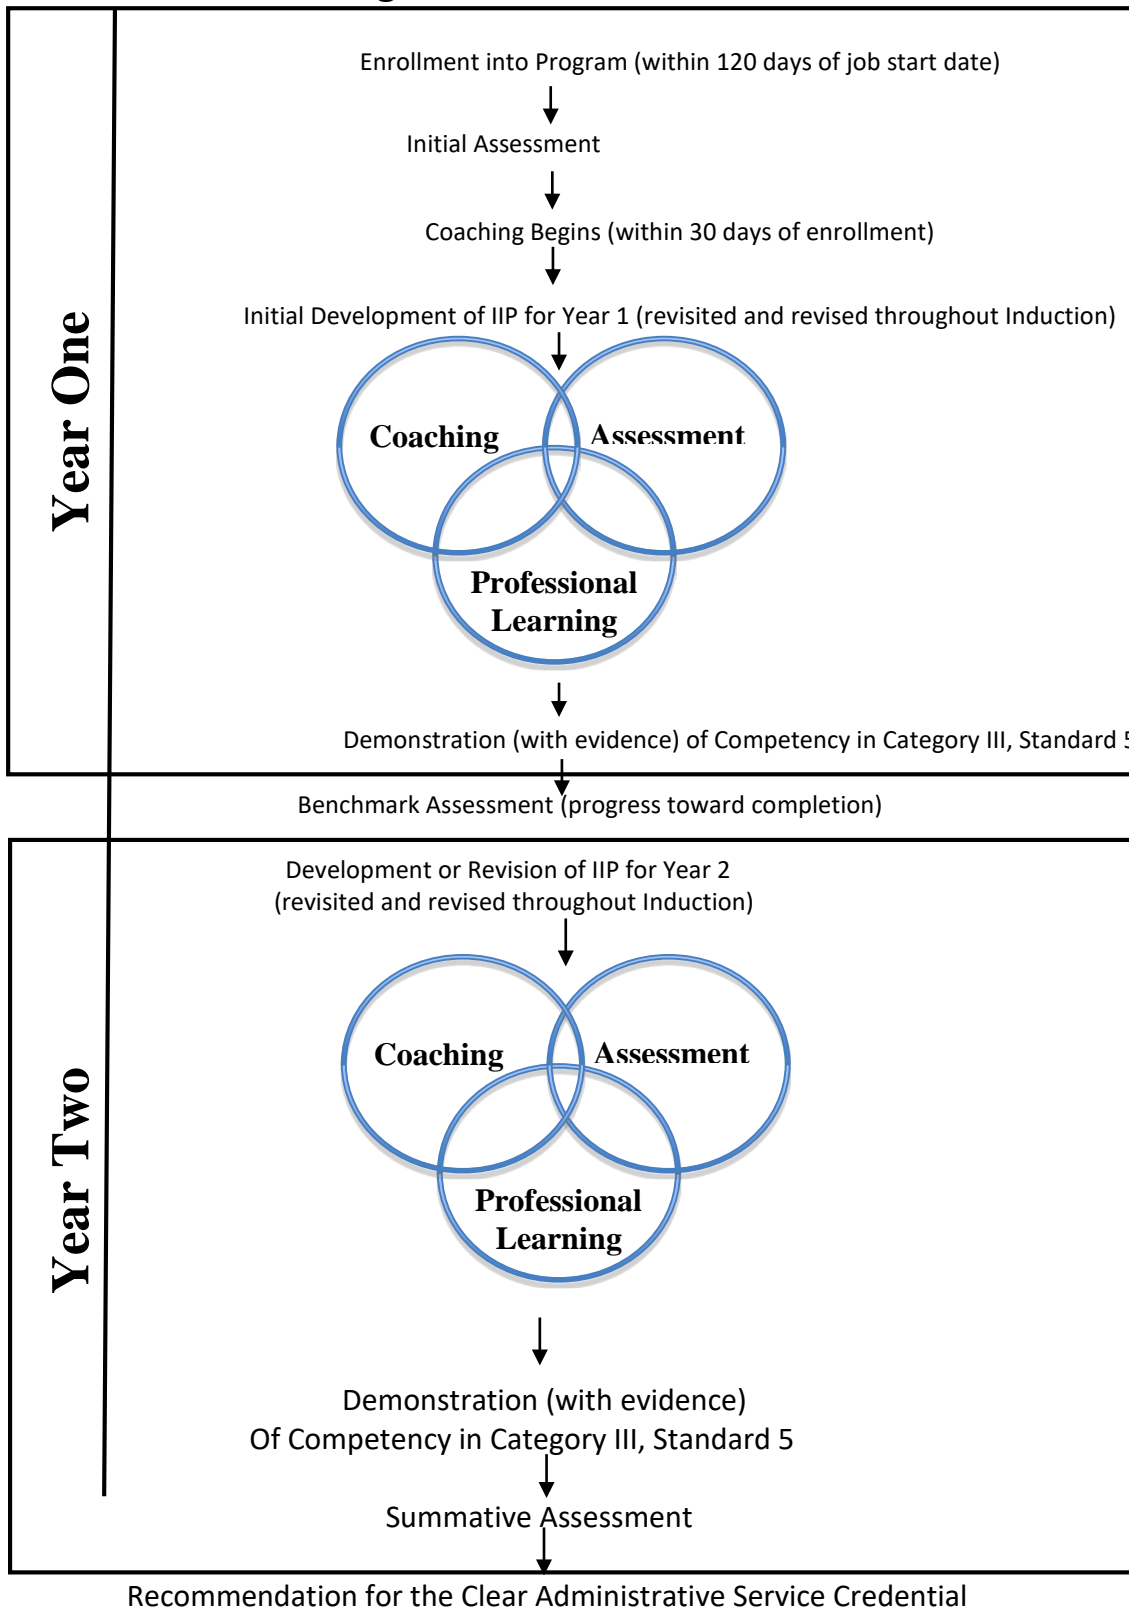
Year One

Enrollment into Program (within 120 days of job start date)

Initial Assessment

Coaching Begins (within 30 days of enrollment)

Initial Development of IIP for Year 1 (revisited and revised throughout Induction)

Coaching

Assessment

Professional Learning

Demonstration (with evidence) of Competency in Category III, Standard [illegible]

Benchmark Assessment (progress toward completion)

Year Two

Development or Revision of IIP for Year 2 (revisited and revised throughout Induction)

Coaching

Assessment

Professional Learning

Demonstration (with evidence) Of Competency in Category III, Standard 5

Summative Assessment

Recommendation for the Clear Administrative Service Credential